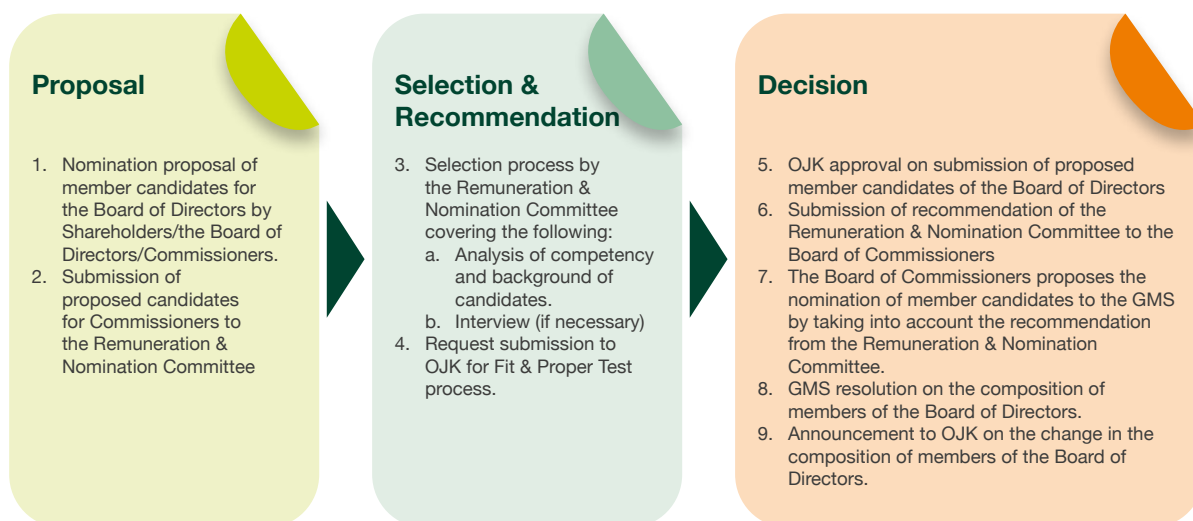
Proposal

1. Nomination proposal of member candidates for the Board of Directors by Shareholders/the Board of Directors/Commissioners.
2. Submission of proposed candidates for Commissioners to the Remuneration & Nomination Committee

Selection & Recommendation

3. Selection process by the Remuneration & Nomination Committee covering the following:
a. Analysis of competency and background of candidates.
b. Interview (if necessary)
4. Request submission to OJK for Fit & Proper Test process.

Decision

5. OJK approval on submission of proposed member candidates of the Board of Directors
6. Submission of recommendation of the Remuneration & Nomination Committee to the Board of Commissioners
7. The Board of Commissioners proposes the nomination of member candidates to the GMS by taking into account the recommendation from the Remuneration & Nomination Committee.
8. GMS resolution on the composition of members of the Board of Directors.
9. Announcement to OJK on the change in the composition of members of the Board of Directors.